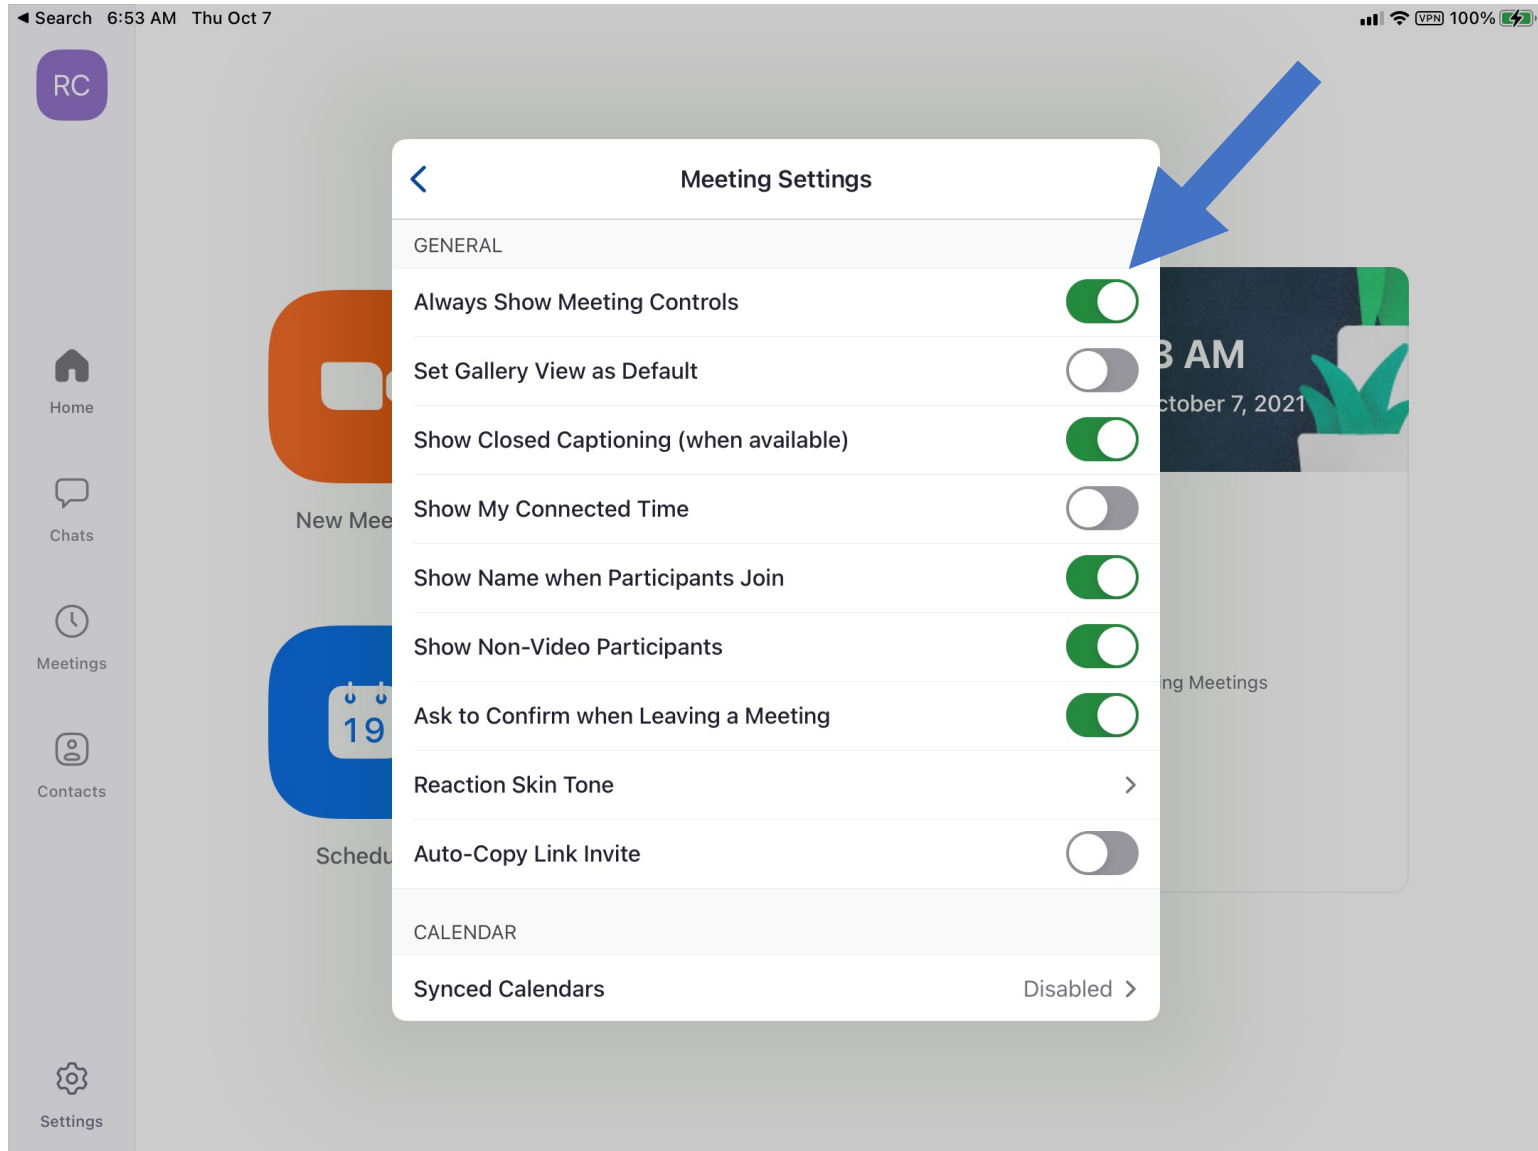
◀ Search 6:53 AM Thu Oct 7

VPN 100%

RC

Home

Chats

Meetings

Contacts

Settings

New Mee

19

Schedu

3 AM

ctober 7, 2021

ing Meetings

Meeting Settings

GENERAL

Always Show Meeting Controls

Set Gallery View as Default

Show Closed Captioning (when available)

Show My Connected Time

Show Name when Participants Join

Show Non-Video Participants

Ask to Confirm when Leaving a Meeting

Reaction Skin Tone

Auto-Copy Link Invite

CALENDAR

Synced Calendars

Disabled